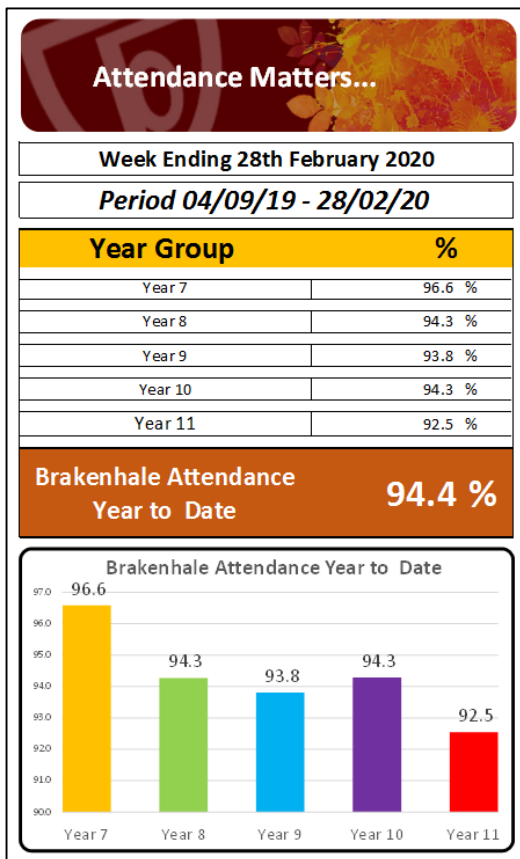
Attendance Matters...

Week Ending 28th February 2020

Period 04/09/19 - 28/02/20

| Year Group | % |
|---|---|
| Year 7 | 96.6 % |
| Year 8 | 94.3 % |
| Year 9 | 93.8 % |
| Year 10 | 94.3 % |
| Year 11 | 92.5 % |

Brakenhale Attendance Year to Date 94.4 %

Brakenhale Attendance Year to Date

97.0
96.0
95.0
94.0
93.0
92.0
91.0
90.0

96.6
94.3
93.8
94.3
92.5

Year 7 Year 8 Year 9 Year 10 Year 11